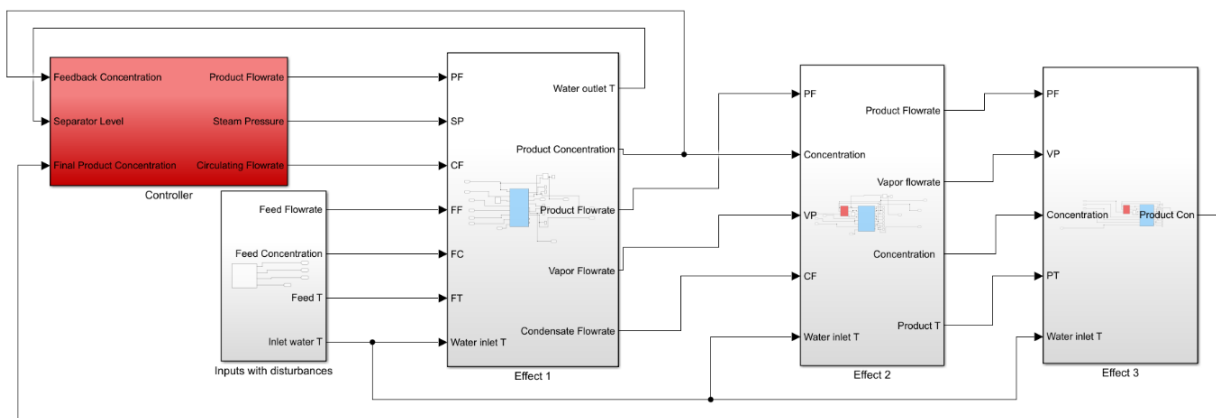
Feedback Concentration
Separator Level
Final Product Concentration
Product Flowrate
Steam Pressure
Circulating Flowrate
Controller

Feed Flowrate
Feed Concentration
Feed T
Inlet water T
Inputs with disturbances

PF
SP
CF
FF
FC
FT
Water inlet T
Water outlet T
Product Concentration
Product Flowrate
Vapor Flowrate
Condensate Flowrate
Effect 1

PF
Concentration
VP
CF
Water inlet T
Product Flowrate
Vapor flowrate
Concentration
Product T
Effect 2

PF
VP
Concentration
PT
Water inlet T
Product Con
Effect 3